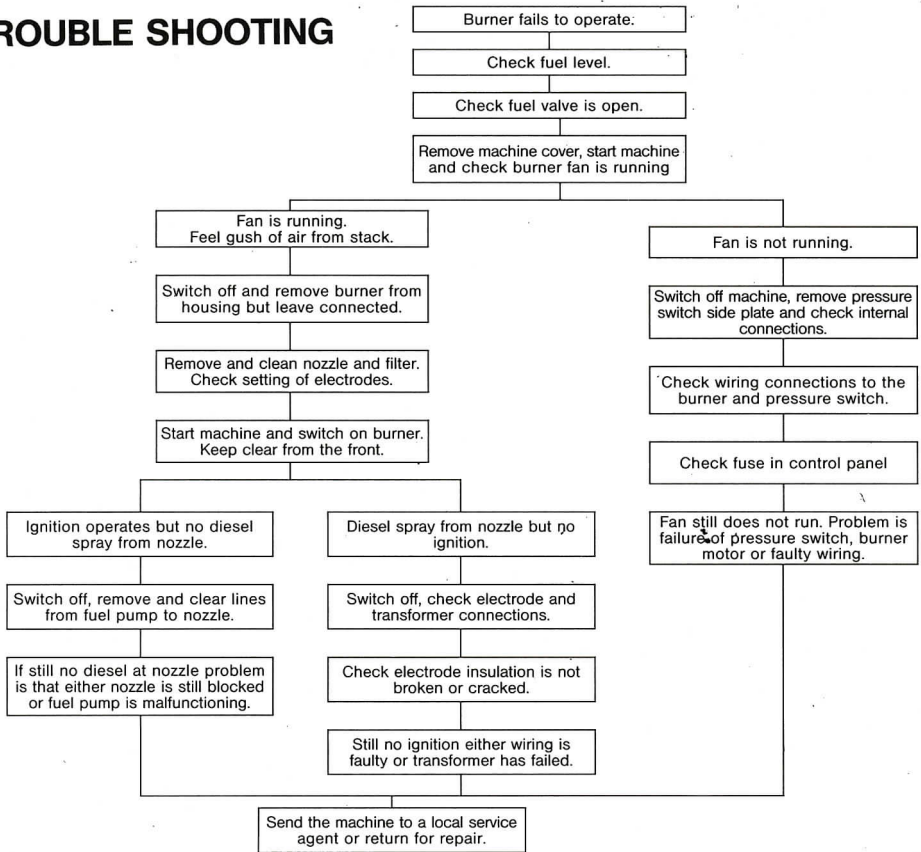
ROUBLE SHOOTING

Burner fails to operate.

Check fuel level.

Check fuel valve is open.

Remove machine cover, start machine and check burner fan is running

Fan is running. Feel gush of air from stack.

Switch off and remove burner from housing but leave connected.

Remove and clean nozzle and filter. Check setting of electrodes.

Start machine and switch on burner. Keep clear from the front.

Ignition operates but no diesel spray from nozzle.

Switch off, remove and clear lines from fuel pump to nozzle.

If still no diesel at nozzle problem is that either nozzle is still blocked or fuel pump is malfunctioning.

Diesel spray from nozzle but no ignition.

Switch off, check electrode and transformer connections.

Check electrode insulation is not broken or cracked.

Still no ignition either wiring is faulty or transformer has failed.

Fan is not running.

Switch off machine, remove pressure switch side plate and check internal connections.

Check wiring connections to the burner and pressure switch.

Check fuse in control panel

Fan still does not run. Problem is failure of pressure switch, burner motor or faulty wiring.

Send the machine to a local service agent or return for repair.